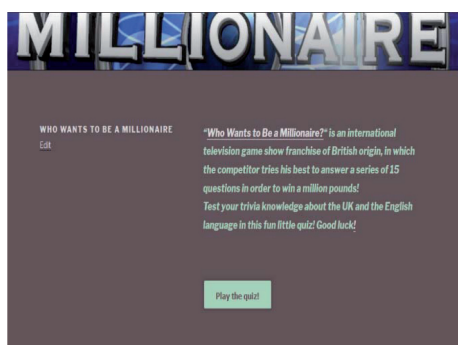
MILLIONAIRE

WHO WANTS TO BE A MILLIONAIRE
Edit

"Who Wants to Be a Millionaire?" is an international television game show franchise of British origin, in which the competitor tries his best to answer a series of 15 questions in order to win a million pounds!
Test your trivia knowledge about the UK and the English language in this fun little quiz! Good luck!

Play the quiz!